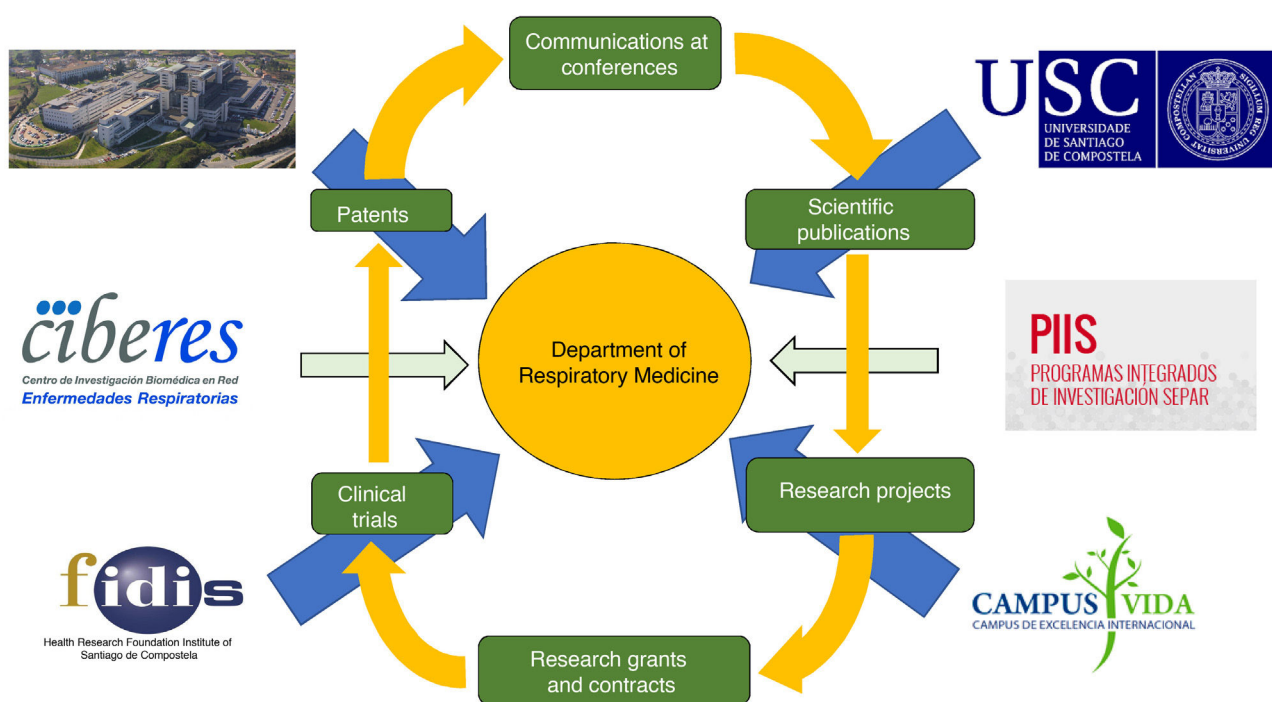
Communications at conferences

USC
UNIVERSIDADE DE SANTIAGO DE COMPOSTELA

Patents

Scientific publications

ciberes
Centro de Investigación Biomédica en Red
Enfermedades Respiratorias

Department of Respiratory Medicine

PIIS
PROGRAMAS INTEGRADOS DE INVESTIGACIÓN SEPAR

Clinical trials

Research projects

fidis
Health Research Foundation Institute of Santiago de Compostela

CAMPUS VIDA
CAMPUS DE EXCELENCIA INTERNACIONAL

Research grants and contracts